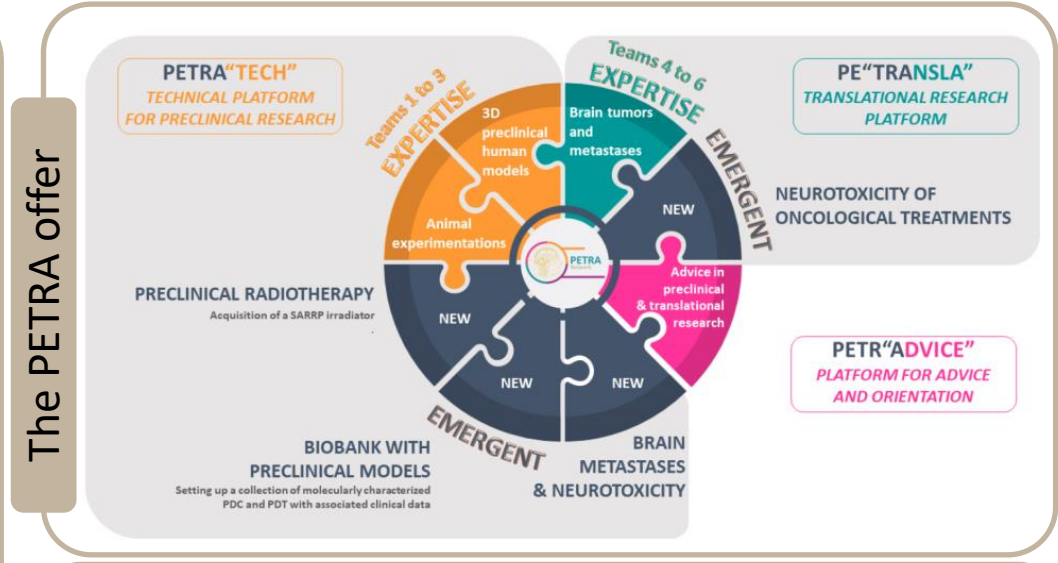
The PETRA offer

PETRA"TECH"
TECHNICAL PLATFORM FOR PRECLINICAL RESEARCH

Teams 1 to 3
EXPERTISE

3D preclinical human models

Animal experimentations

Teams 4 to 6
EXPERTISE

Brain tumors and metastases

PE"TRANSLA"
TRANSLATIONAL RESEARCH PLATFORM

EMERGENT

NEW

NEUROTOXICITY OF ONCOLOGICAL TREATMENTS

PETRA

Advice in preclinical & translational research

PRECLINICAL RADIOTHERAPY
Acquisition of a SARRP irradiator

NEW

NEW

NEW

PETR"ADVICE"
PLATFORM FOR ADVICE AND ORIENTATION

EMERGENT

BIOBANK WITH PRECLINICAL MODELS
Setting up a collection of molecularly characterized PDC and PDT with associated clinical data

BRAIN METASTASES & NEUROTOXICITY